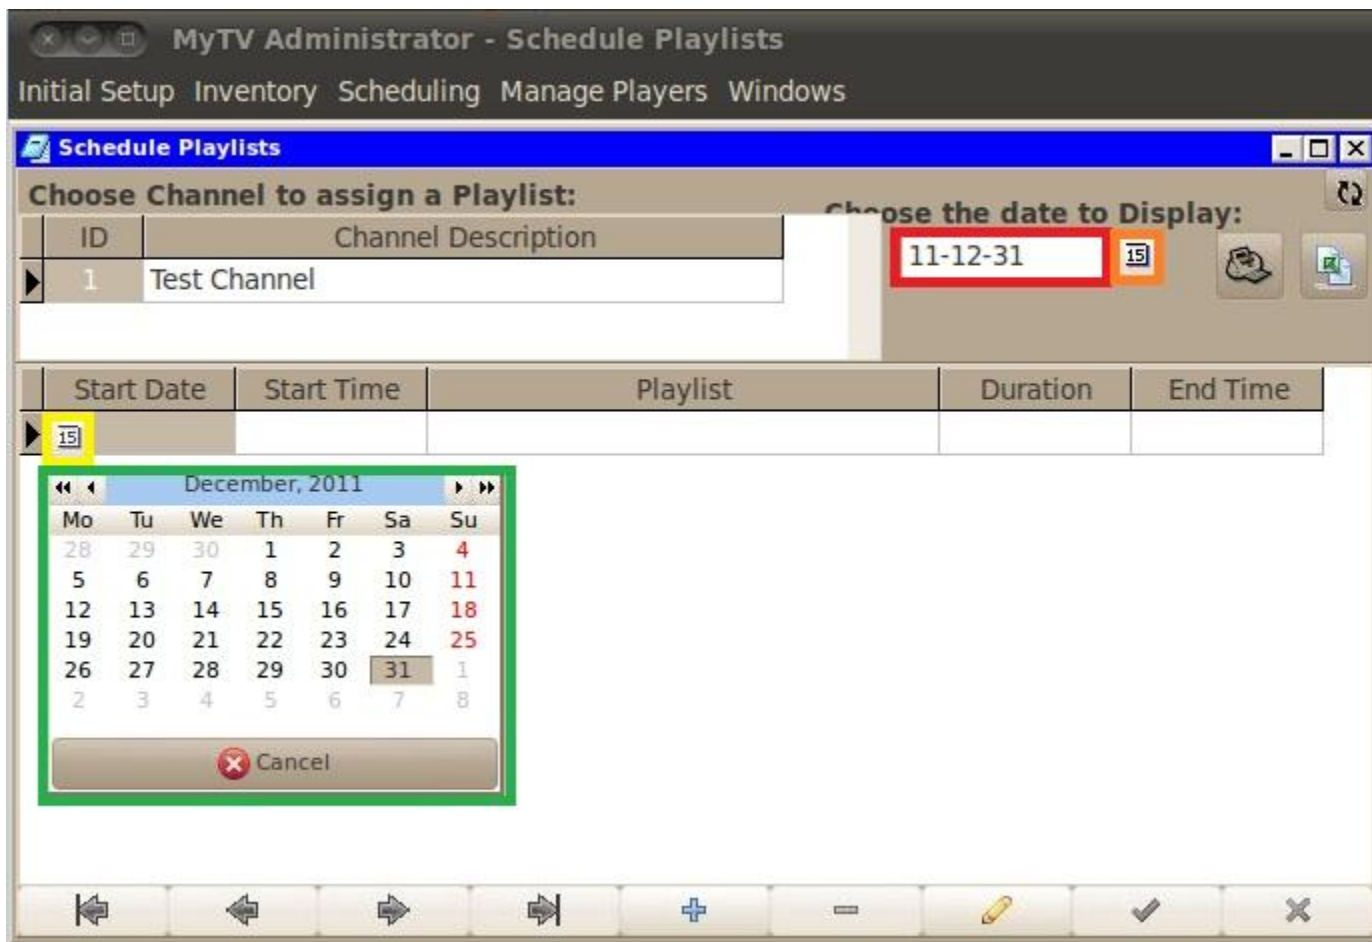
MyTV Administrator - Schedule Playlists

Initial Setup Inventory Scheduling Manage Players Windows

Schedule Playlists

Choose Channel to assign a Playlist:

| ID | Channel Description |
|---|---|
| 1 | Test Channel |

Choose the date to Display:

11-12-31

15

| Start Date | Start Time | Playlist | Duration | End Time |
|---|---|---|---|---|
| 15 | | | | |

December, 2011

| Mo | Tu | We | Th | Fr | Sa | Su |
|---|---|---|---|---|---|---|
| 28 | 29 | 30 | 1 | 2 | 3 | 4 |
| 5 | 6 | 7 | 8 | 9 | 10 | 11 |
| 12 | 13 | 14 | 15 | 16 | 17 | 18 |
| 19 | 20 | 21 | 22 | 23 | 24 | 25 |
| 26 | 27 | 28 | 29 | 30 | 31 | 1 |
| 2 | 3 | 4 | 5 | 6 | 7 | 8 |

Cancel